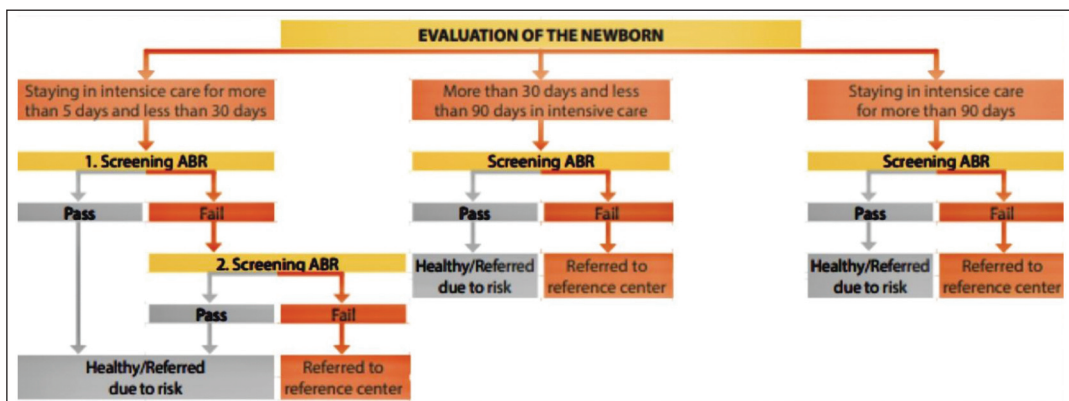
EVALUATION OF THE NEWBORN

Staying in intensice care for more than 5 days and less than 30 days

1. Screening ABR

Pass

Fail

2. Screening ABR

Pass

Fail

Healthy/Referred due to risk

Referred to reference center

More than 30 days and less than 90 days in intensive care

Screening ABR

Pass

Fail

Healthy/Referred due to risk

Referred to reference center

Staying in intensice care for more than 90 days

Screening ABR

Pass

Fail

Healthy/Referred due to risk

Referred to reference center